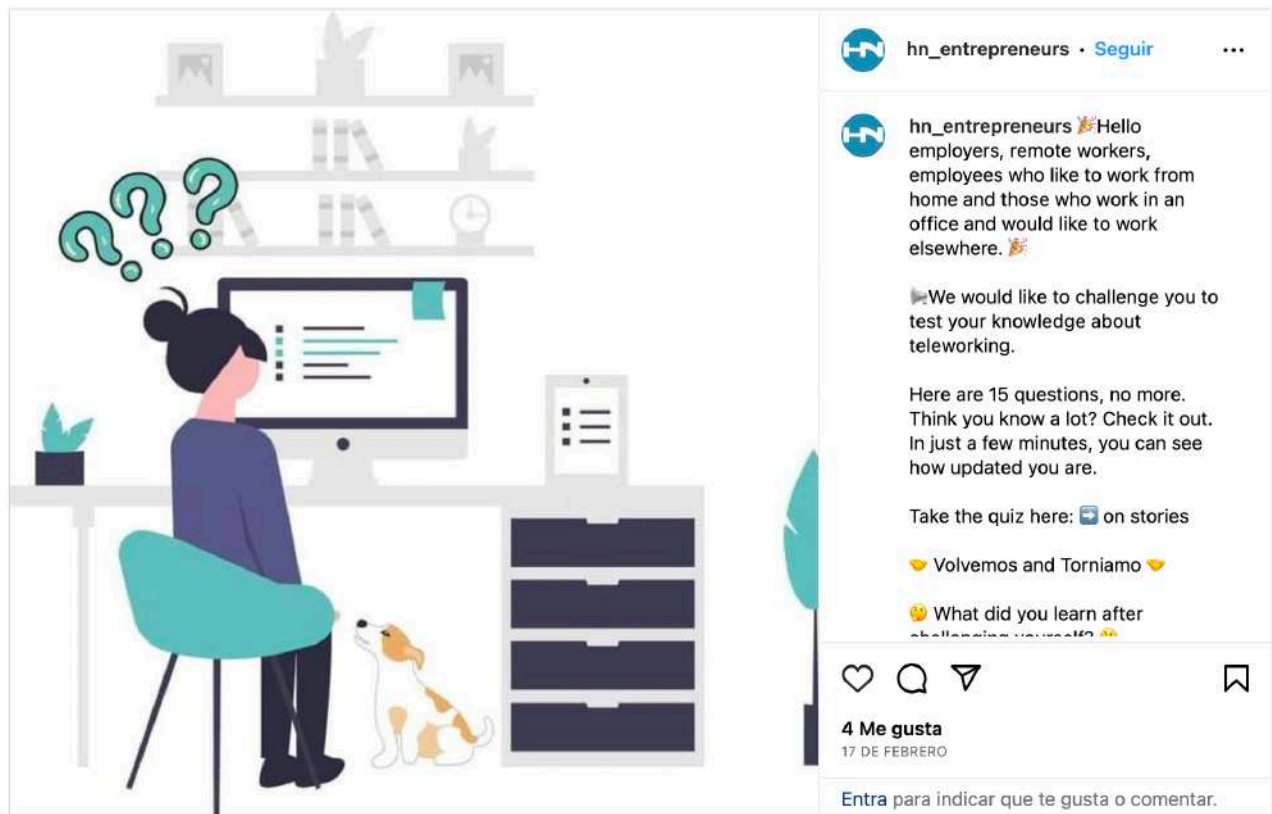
hn_entrepreneurs • Seguir •••

hn_entrepreneurs 🎉Hello employers, remote workers, employees who like to work from home and those who work in an office and would like to work elsewhere. 🎉

📢We would like to challenge you to test your knowledge about teleworking.

Here are 15 questions, no more. Think you know a lot? Check it out. In just a few minutes, you can see how updated you are.

Take the quiz here: ➡️ on stories

🤝 Volvemos and Torniamo 🤝

🤔 What did you learn after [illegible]

4 Me gusta
17 DE FEBRERO

Entra para indicar que te gusta o comentar.